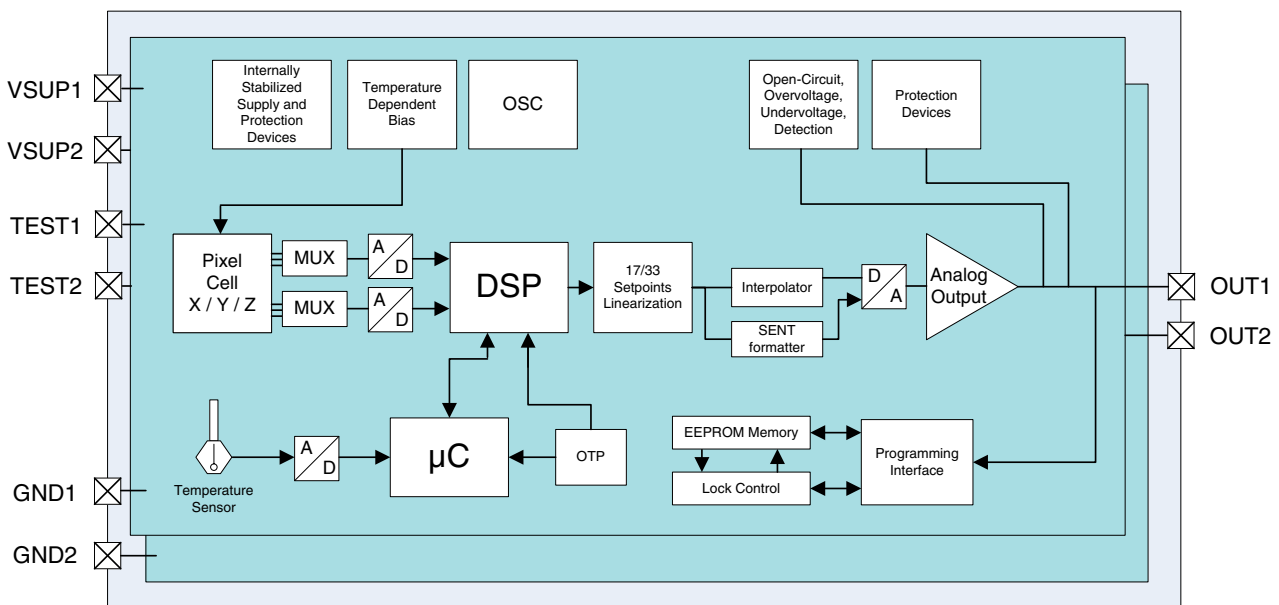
VSUP1

VSUP2

TEST1

TEST2

GND1

GND2

Internally Stabilized Supply and Protection Devices

Temperature Dependent Bias

OSC

Open-Circuit, Overvoltage, Undervoltage, Detection

Protection Devices

Pixel Cell X / Y / Z

MUX

MUX

A D

A D

DSP

17/33 Setpoints Linearization

Interpolator

SENT formatter

D A

Analog Output

OUT1

OUT2

Temperature Sensor

A D

μC

OTP

EEPROM Memory

Lock Control

Programming Interface